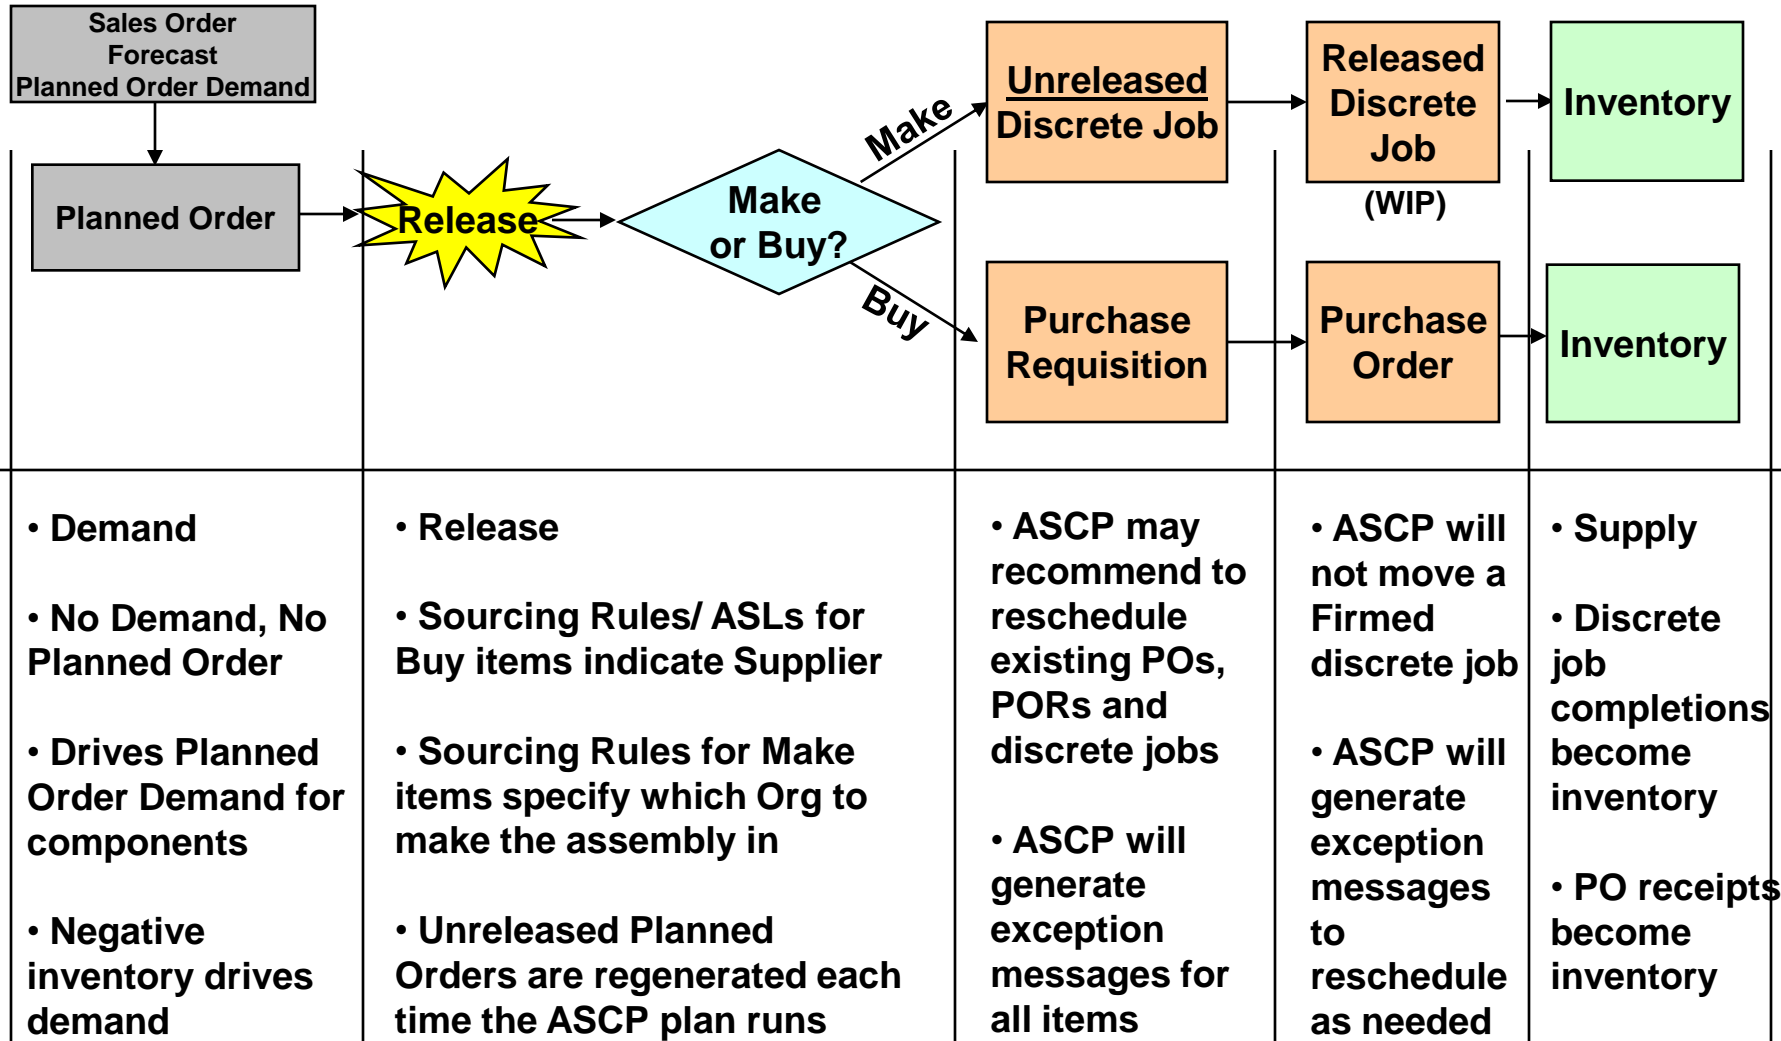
Sales Order
Forecast
Planned Order Demand

Planned Order

Release

Make or Buy?

Make

Buy

Unreleased Discrete Job

Released Discrete Job

(WIP)

Inventory

Purchase Requisition

Purchase Order

Inventory

• Demand

• No Demand, No Planned Order

• Drives Planned Order Demand for components

• Negative inventory drives demand

• Release

• Sourcing Rules/ ASLs for Buy items indicate Supplier

• Sourcing Rules for Make items specify which Org to make the assembly in

• Unreleased Planned Orders are regenerated each time the ASCP plan runs

• ASCP may recommend to reschedule existing POs, PORs and discrete jobs

• ASCP will generate exception messages for all items

• ASCP will not move a Firmed discrete job

• ASCP will generate exception messages to reschedule as needed

• Supply

• Discrete job completions become inventory

• PO receipts become inventory